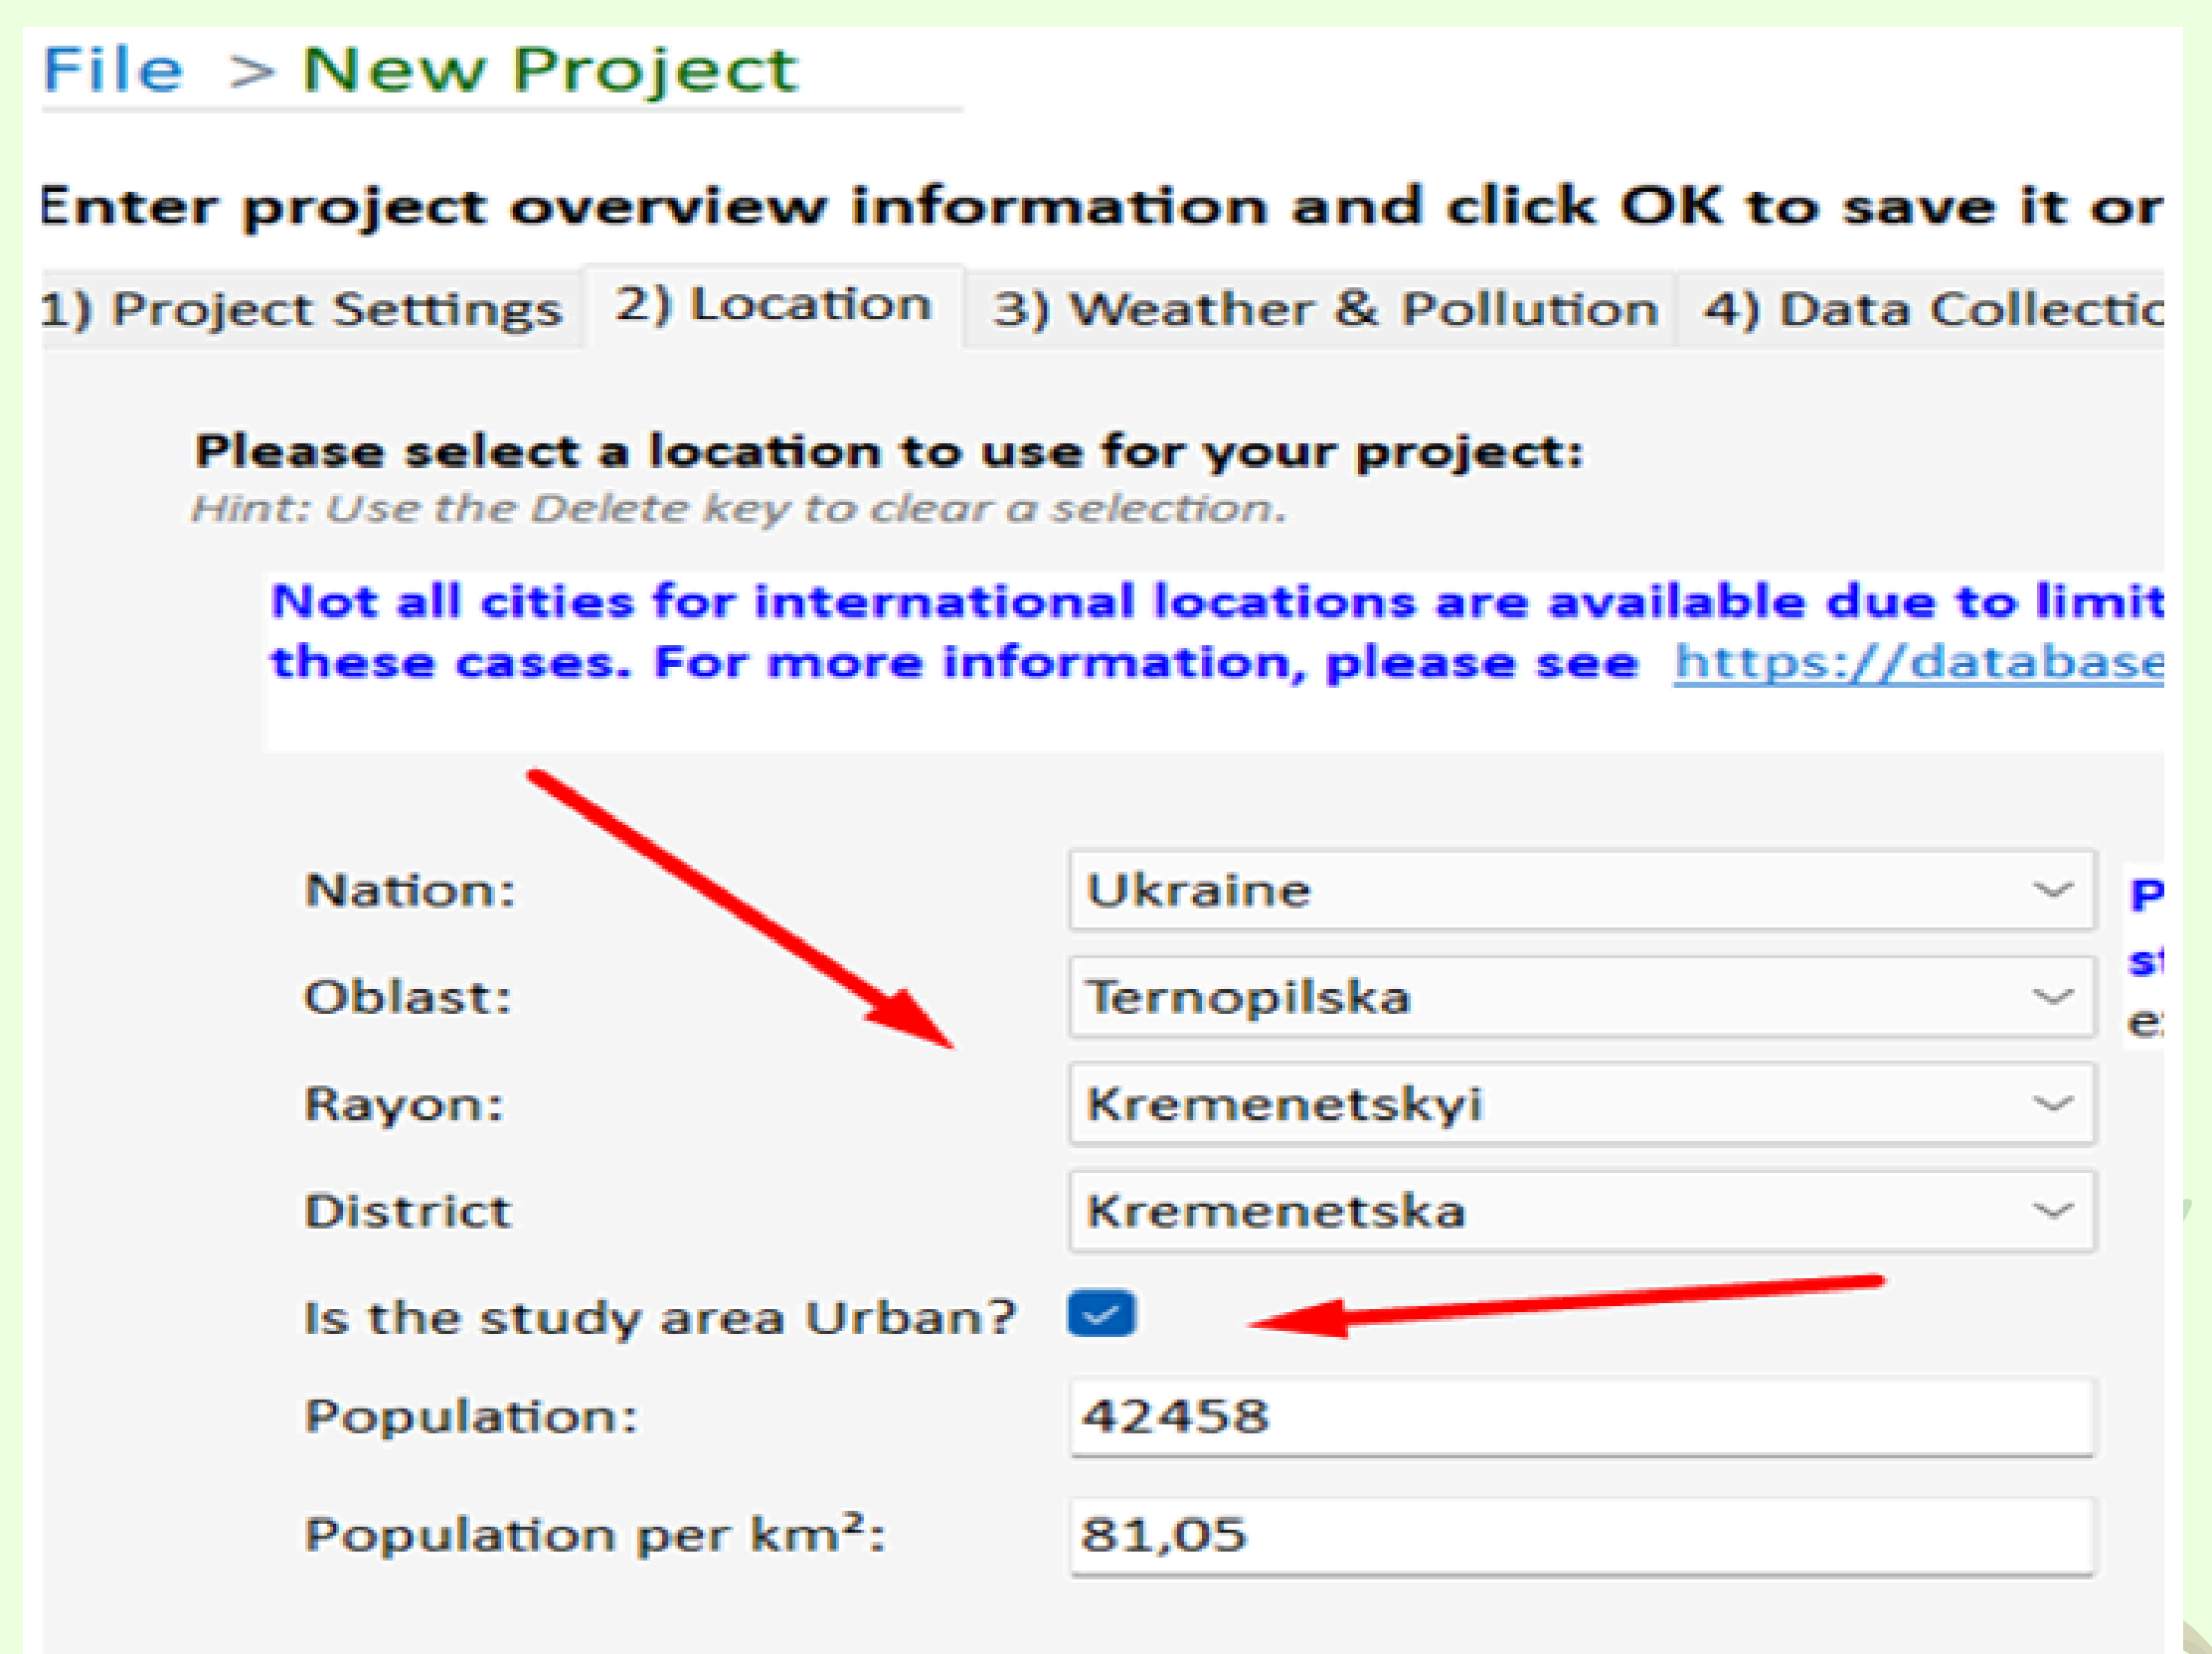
File > New Project

Enter project overview information and click OK to save it or

1) Project Settings 2) Location 3) Weather & Pollution 4) Data Collectic

Please select a location to use for your project:
Hint: Use the Delete key to clear a selection.

Not all cities for international locations are available due to limit these cases. For more information, please see https://database

Nation: Ukraine

Oblast: Ternopilska

Rayon: Kremenetskyi

District Kremenetska

Is the study area Urban?

Population: 42458

Population per km²: 81,05

P
s
e